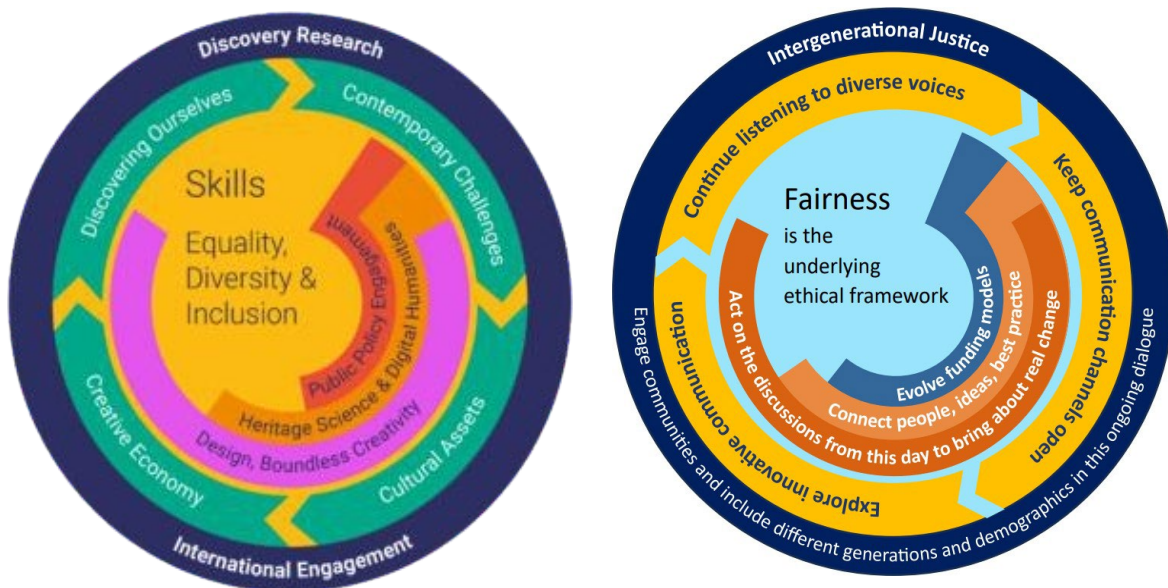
Discovery Research

Discovering Ourselves

Contemporary Challenges

Skills

Equality, Diversity & Inclusion

Public Policy Engagement

Heritage Science & Digital Humanities

Design, Boundless Creativity

Creative Economy

Cultural Assets

International Engagement

Intergenerational Justice

Continue listening to diverse voices

Keep communication channels open

Fairness is the underlying ethical framework

Evolve funding models

Connect people, ideas, best practice

Act on the discussions from this day to bring about real change

Explore innovative communication

Engage communities and include different generations and demographics in this ongoing dialogue